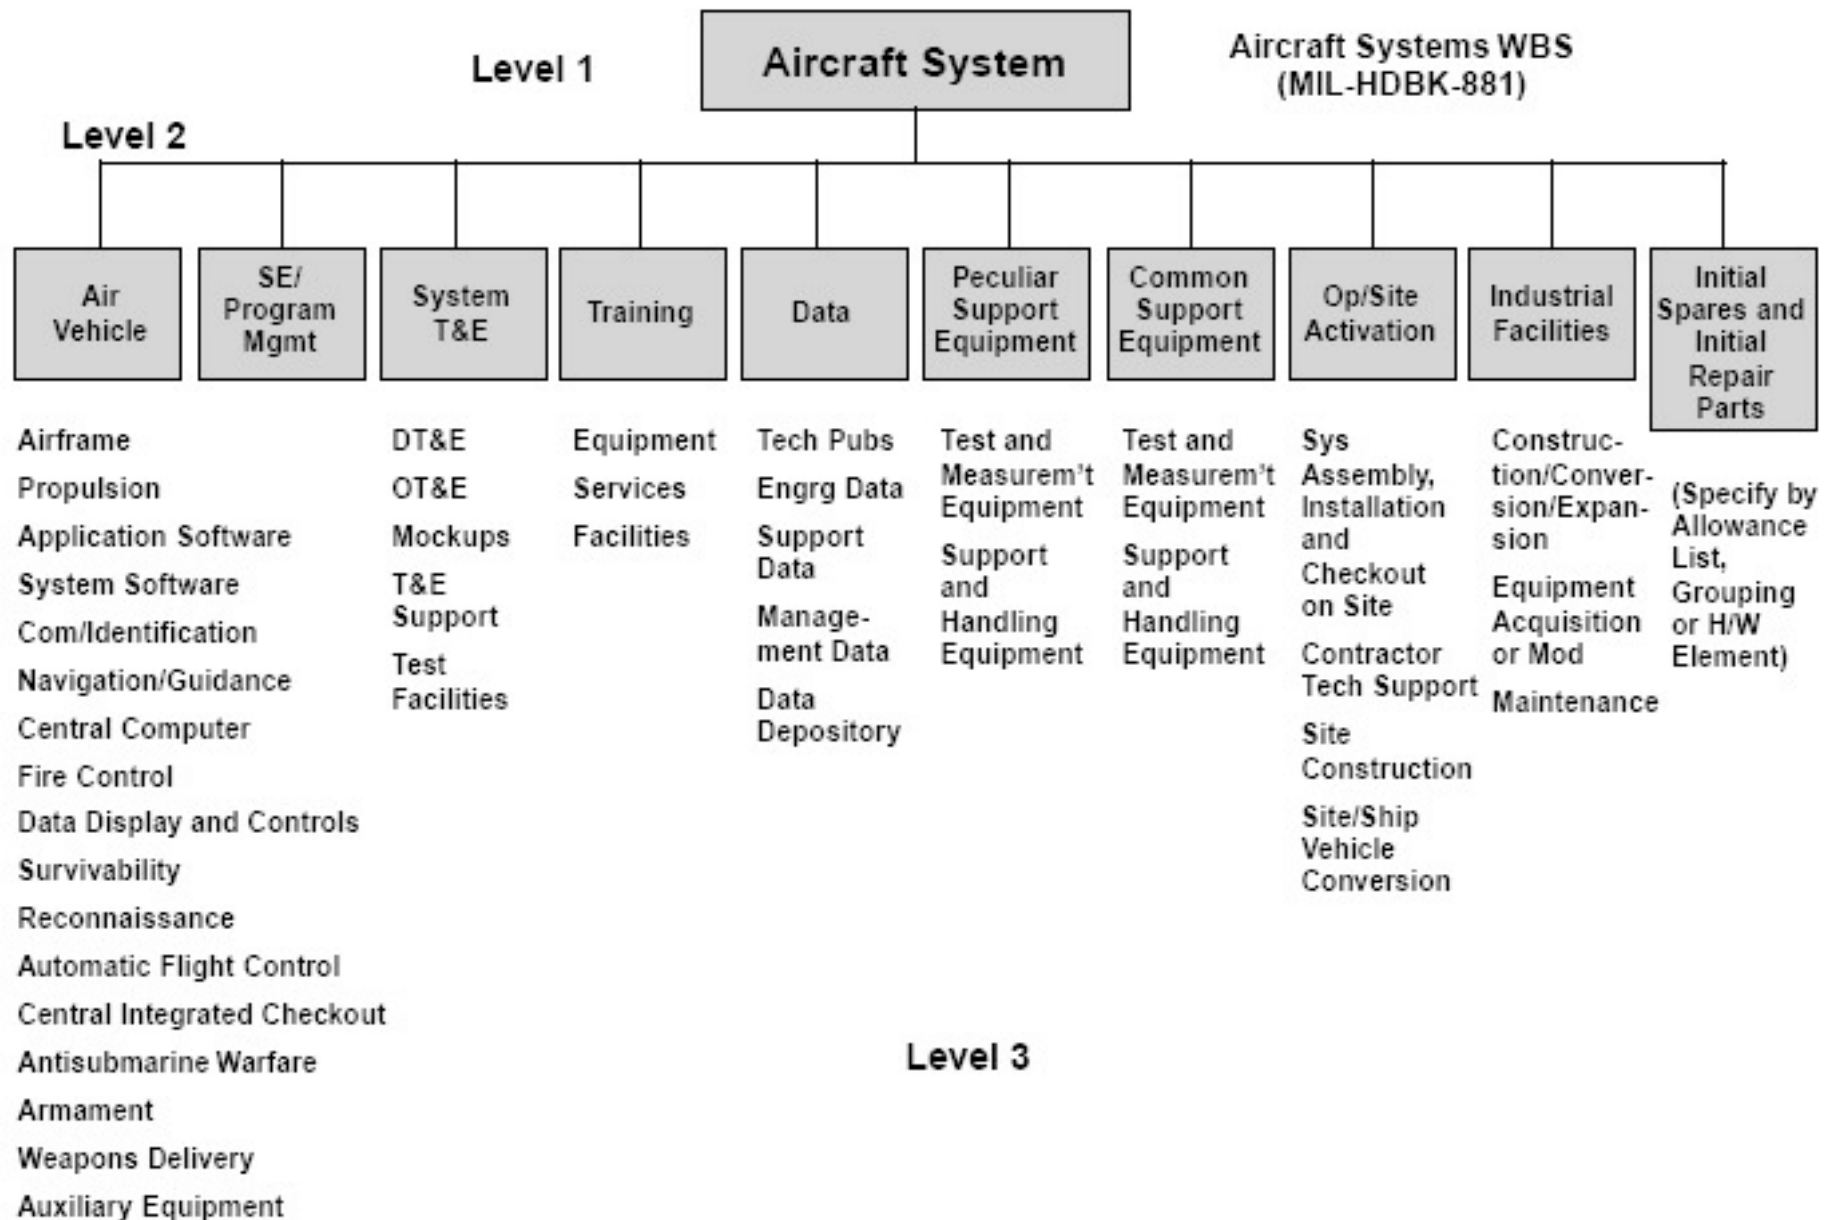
Level 1

Aircraft System

Aircraft Systems WBS (MIL-HDBK-881)

Level 2

Air Vehicle

SE/ Program Mgmt

System T&E

Training

Data

Peculiar Support Equipment

Common Support Equipment

Op/Site Activation

Industrial Facilities

Initial Spares and Initial Repair Parts

Airframe

Propulsion

Application Software

System Software

Com/Identification

Navigation/Guidance

Central Computer

Fire Control

Data Display and Controls

Survivability

Reconnaissance

Automatic Flight Control

Central Integrated Checkout

Antisubmarine Warfare

Armament

Weapons Delivery

Auxiliary Equipment

DT&E

OT&E

Mockups

T&E Support

Test Facilities

Equipment

Services

Facilities

Tech Pubs

Engrg Data

Support Data

Management Data

Data Depository

Test and Measurem't Equipment

Support and Handling Equipment

Test and Measurem't Equipment

Support and Handling Equipment

Sys Assembly, Installation and Checkout on Site

Contractor Tech Support

Site Construction

Site/Ship Vehicle Conversion

Construction/Conversion/Expansion

Equipment Acquisition or Mod

Maintenance

(Specify by Allowance List, Grouping or H/W Element)

Level 3